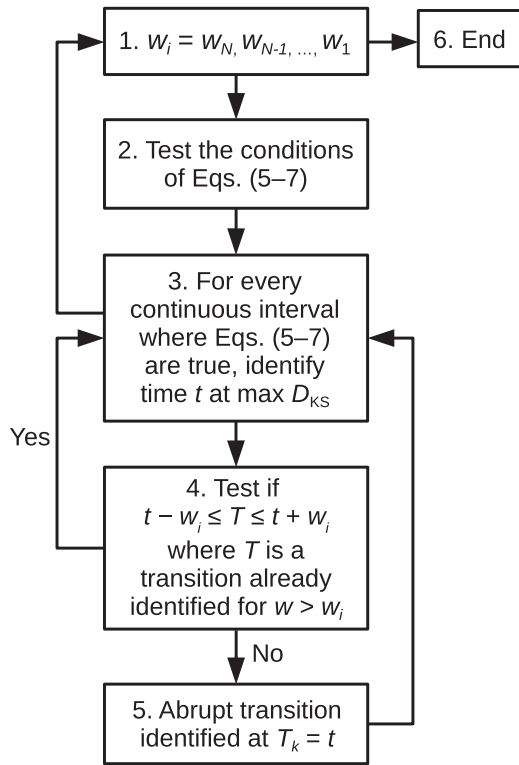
1. $w_i = w_N, w_{N-1}, ..., w_1$

6. End

2. Test the conditions of Eqs. (5–7)

3. For every continuous interval where Eqs. (5–7) are true, identify time $t$ at max $D_{KS}$

Yes

4. Test if $t - w_i \leq T \leq t + w_i$ where $T$ is a transition already identified for $w > w_i$

No

5. Abrupt transition identified at $T_k = t$